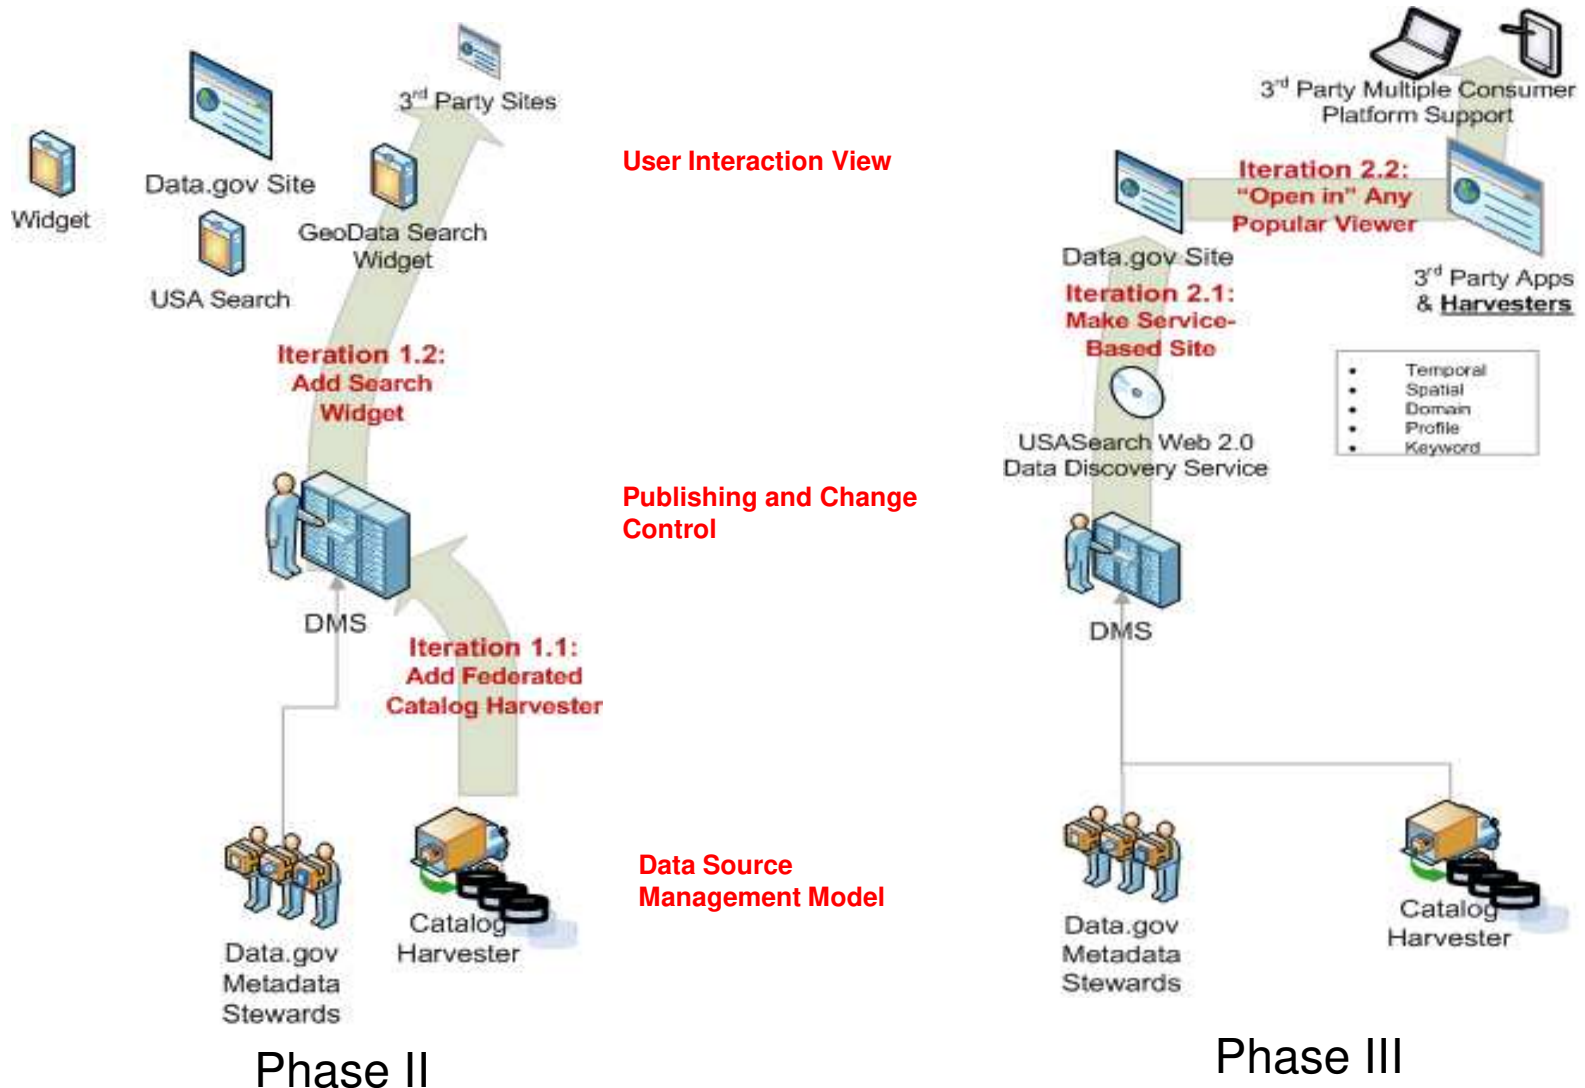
3$^{rd}$ Party Sites

Widget

Data.gov Site

GeoData Search Widget

USA Search

Iteration 1.2: Add Search Widget

DMS

Iteration 1.1: Add Federated Catalog Harvester

Data.gov Metadata Stewards

Catalog Harvester

Phase II

User Interaction View

Publishing and Change Control

Data Source Management Model

3$^{rd}$ Party Multiple Consumer Platform Support

Iteration 2.2: "Open in" Any Popular Viewer

Data.gov Site

3$^{rd}$ Party Apps & Harvesters

Iteration 2.1: Make Service-Based Site

- Temporal
- Spatial
- Domain
- Profile
- Keyword

USASearch Web 2.0 Data Discovery Service

DMS

Data.gov Metadata Stewards

Catalog Harvester

Phase III